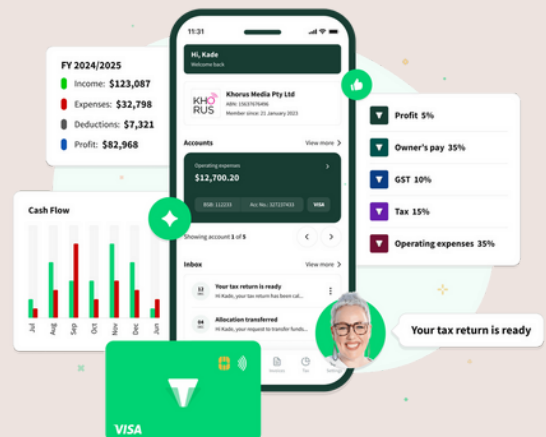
FY 2024/2025

Income: $123,087

Expenses: $32,798

Deductions: $7,321

Profit: $82,968

Cash Flow

Jul
Aug
Sep
Oct
Nov
Dec
Jan

11:31

Hi, Kade
Welcome back

KHO RUS

Khorus Media Pty Ltd
ABN: 15637676496
Member since: 21 January 2023

Accounts
View more

Operating expenses
$12,700.20
BSB: 112233 Acc No.: 327237433 VISA

Showing account 1 of 5

Inbox
View more

Your tax return is ready
Hi Kade, your tax return has been cal...

Allocation transferred
Hi Kade, your request to transfer funds...

Profit 5%

Owner's pay 35%

GST 10%

Tax 15%

Operating expenses 35%

Your tax return is ready

VISA